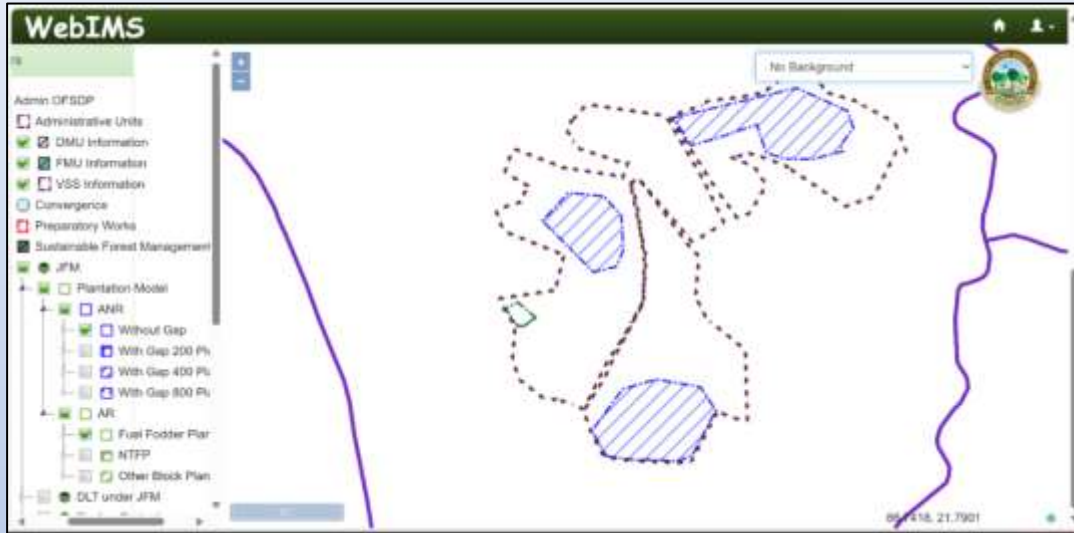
WebIMS

rs

Admin OFSDP
Administrative Units
DMU Information
FMU Information
VSS Information
Convergence
Preparatory Works
Sustainable Forest Management
JFM
Plantation Model
ANR
Without Gap
With Gap 200 Pl
With Gap 400 Pl
With Gap 800 Pl
AR
Fuel Fodder Plar
NTFP
Other Block Plan
DLT under JFM

+
−

No Background

8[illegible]418, 21.7901